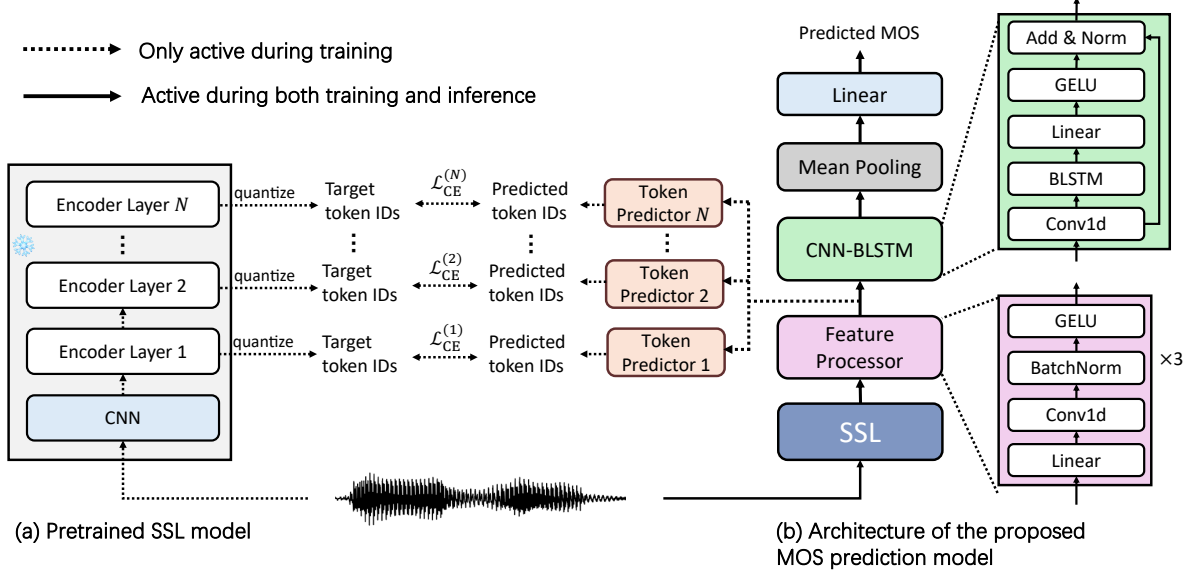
Only active during training

Active during both training and inference

Encoder Layer $N$

⋮

Encoder Layer 2

Encoder Layer 1

CNN

quantize

quantize

quantize

Target token IDs

⋮

Target token IDs

Target token IDs

$\mathcal{L}_{\text{CE}}^{(N)}$

$\mathcal{L}_{\text{CE}}^{(2)}$

$\mathcal{L}_{\text{CE}}^{(1)}$

Predicted token IDs

⋮

Predicted token IDs

Predicted token IDs

Token Predictor $N$

⋮

Token Predictor 2

Token Predictor 1

(a) Pretrained SSL model

Predicted MOS

Linear

Mean Pooling

CNN-BLSTM

Feature Processor

SSL

Add & Norm

GELU

Linear

BLSTM

Conv1d

GELU

BatchNorm

Conv1d

Linear

×3

(b) Architecture of the proposed MOS prediction model